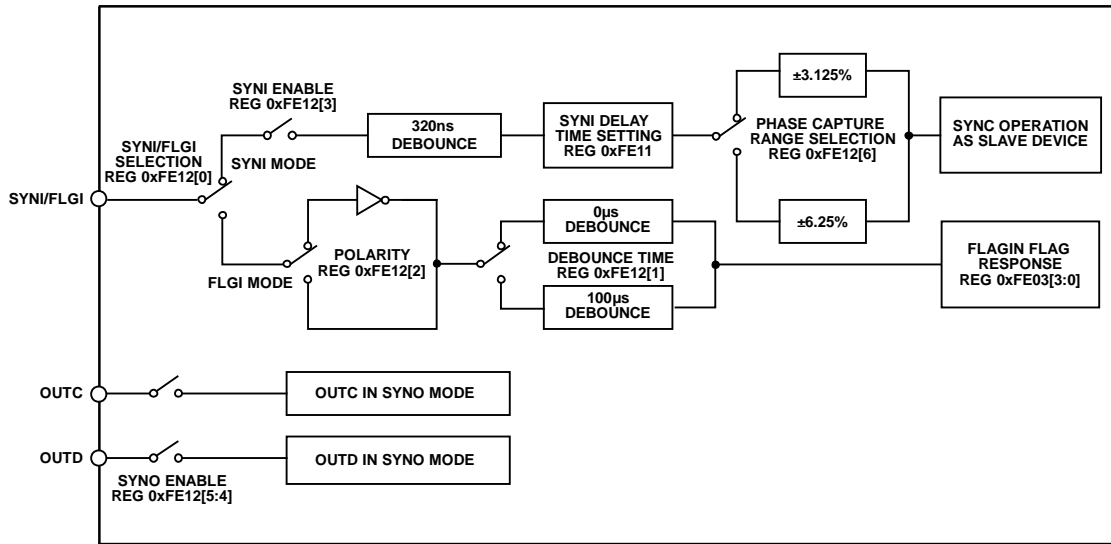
SYNI ENABLE
REG 0xFE12[3]

320ns
DEBOUNCE

SYNI DELAY
TIME SETTING
REG 0xFE11

±3.125%

PHASE CAPTURE
RANGE SELECTION
REG 0xFE12[6]

SYNC OPERATION
AS SLAVE DEVICE

SYNI/FLGI
SELECTION
REG 0xFE12[0]

SYNI MODE

SYNI/FLGI

±6.25%

0µs
DEBOUNCE

POLARITY
REG 0xFE12[2]

DEBOUNCE TIME
REG 0xFE12[1]

FLAGIN FLAG
RESPONSE
REG 0xFE03[3:0]

FLGI MODE

100µs
DEBOUNCE

OUTC

OUTC IN SYNO MODE

OUTD

OUTD IN SYNO MODE

SYNO ENABLE
REG 0xFE12[5:4]